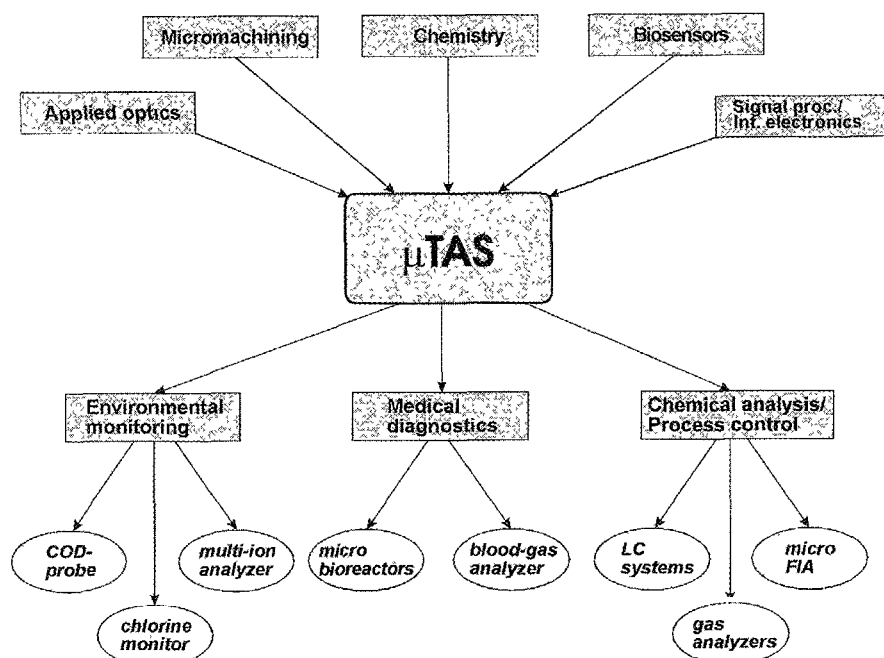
Micromachining

Chemistry

Biosensors

Applied optics

Signal proc./ Inf. electronics

$\mu$TAS

Environmental monitoring

Medical diagnostics

Chemical analysis/ Process control

COD-probe

multi-ion analyzer

chlorine monitor

micro bioreactors

blood-gas analyzer

LC systems

micro FIA

gas analyzers